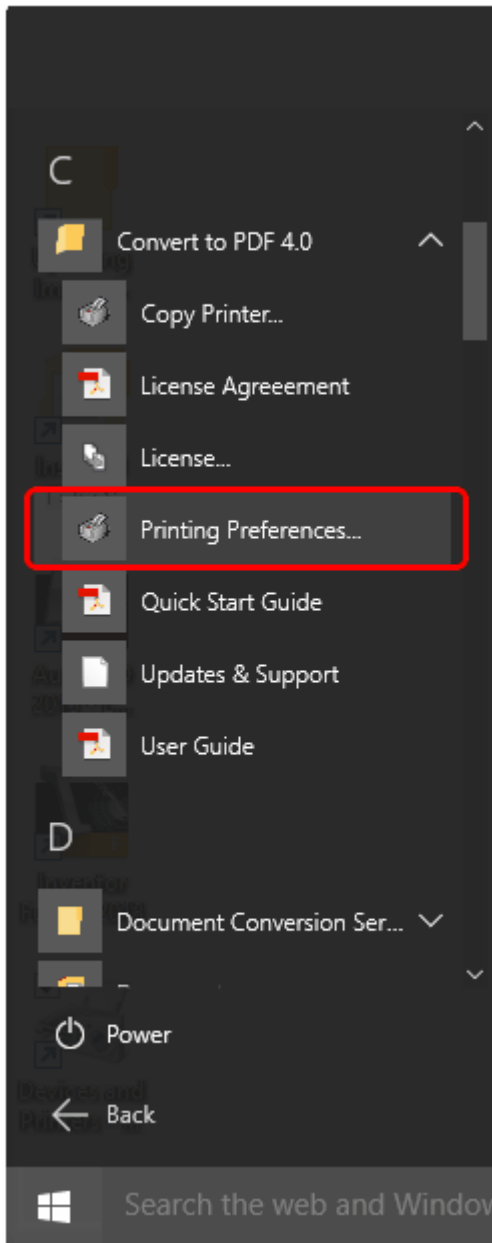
C

Convert to PDF 4.0

Copy Printer...

License Agreeement

License...

Printing Preferences...

Quick Start Guide

Updates & Support

User Guide

D

Document Conversion Ser...

Power

Back

Search the web and Window